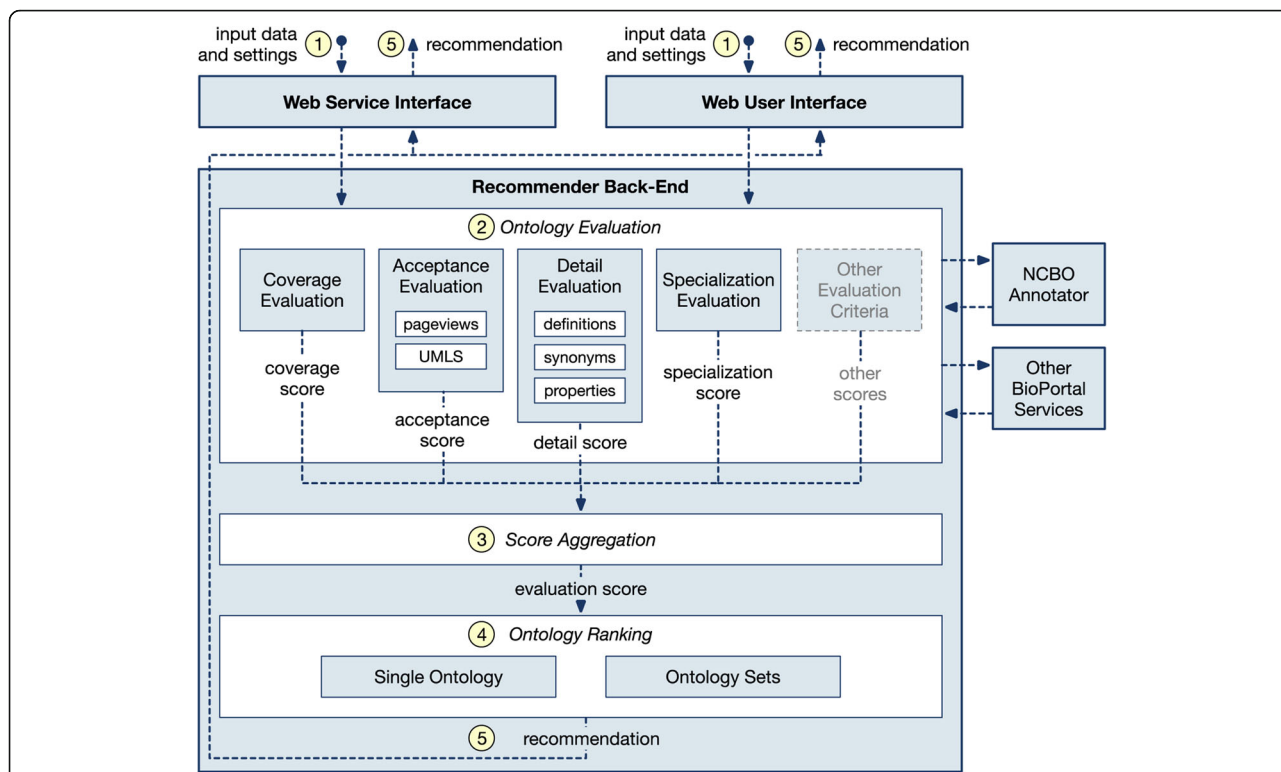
input data and settings 1

5 recommendation

Web Service Interface

input data and settings 1

5 recommendation

Web User Interface

Recommender Back-End

2 Ontology Evaluation

Coverage Evaluation

coverage score

Acceptance Evaluation

pageviews

UMLS

acceptance score

Detail Evaluation

definitions

synonyms

properties

detail score

Specialization Evaluation

specialization score

Other Evaluation Criteria

other scores

NCBO Annotator

Other BioPortal Services

3 Score Aggregation

evaluation score

4 Ontology Ranking

Single Ontology

Ontology Sets

5 recommendation